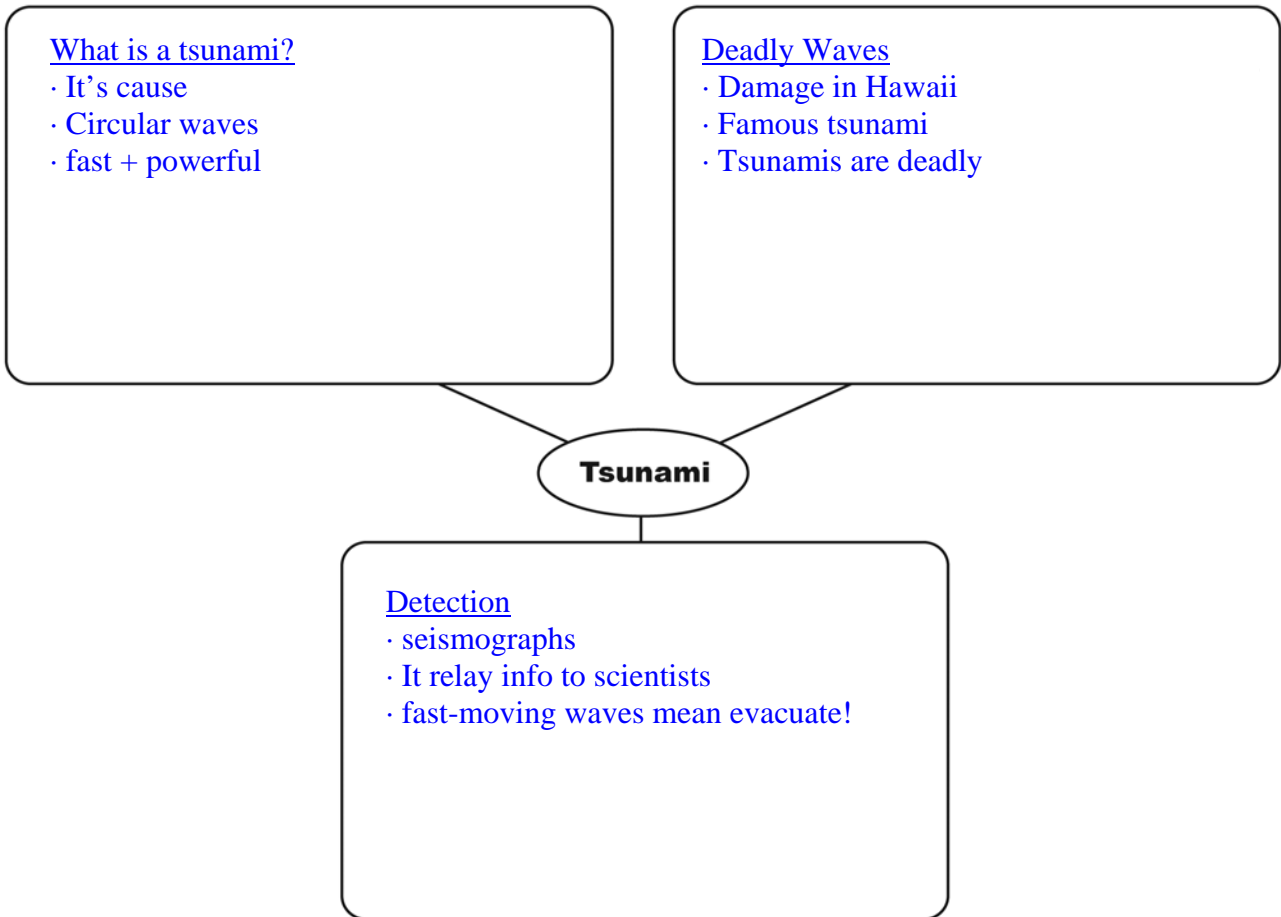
What is a tsunami?
· It's cause
· Circular waves
· fast + powerful

Deadly Waves
· Damage in Hawaii
· Famous tsunami
· Tsunamis are deadly

Tsunami

Detection
· seismographs
· It relay info to scientists
· fast-moving waves mean evacuate!